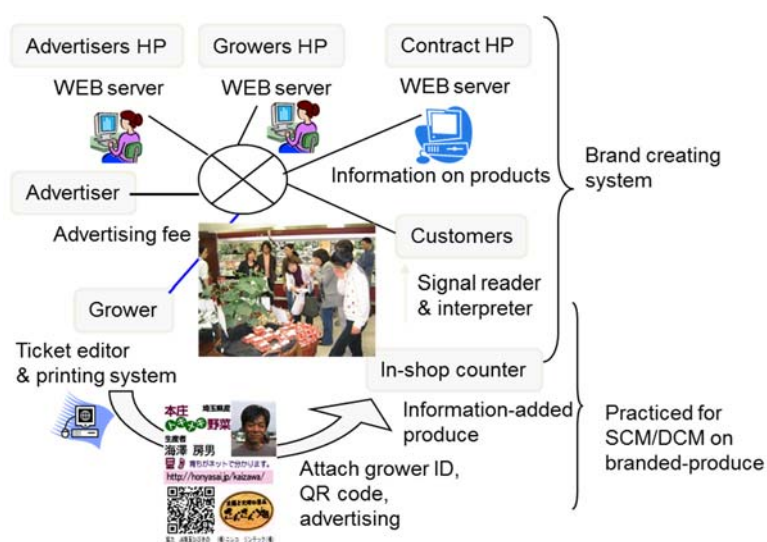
Advertisers HP
WEB server

Growers HP
WEB server

Contract HP
WEB server

Advertiser

Information on products

Advertising fee

Customers

Signal reader & interpreter

Grower

Ticket editor & printing system

In-shop counter

Information-added produce

本庄 埼玉県産
野菜
生産者
海澤 房男
育ちがネットで分かります。
http://honyasai.jp/kaizawa/

Attach grower ID, QR code, advertising

Brand creating system

Practiced for SCM/DCM on branded-produce